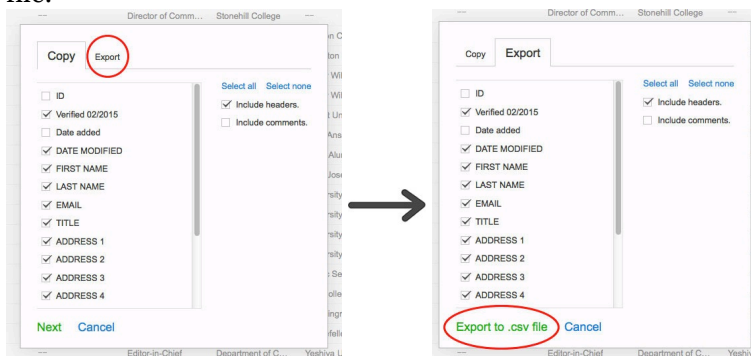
file.

-- Director of Comm... Stonehill College --

Copy Export

Select all Select none

ID
Verified 02/2015
Date added
DATE MODIFIED
FIRST NAME
LAST NAME
EMAIL
TITLE
ADDRESS 1
ADDRESS 2
ADDRESS 3
ADDRESS 4

Include headers.
Include comments.

Next Cancel

-- Editor-in-Chief Department of C... Yeshiva U

-- Director of Comm... Stonehill College --

Copy Export

Select all Select none

ID
Verified 02/2015
Date added
DATE MODIFIED
FIRST NAME
LAST NAME
EMAIL
TITLE
ADDRESS 1
ADDRESS 2
ADDRESS 3
ADDRESS 4

Include headers.
Include comments.

Export to .csv file Cancel

-- Editor-in-Chief Department of C... Yeshiva